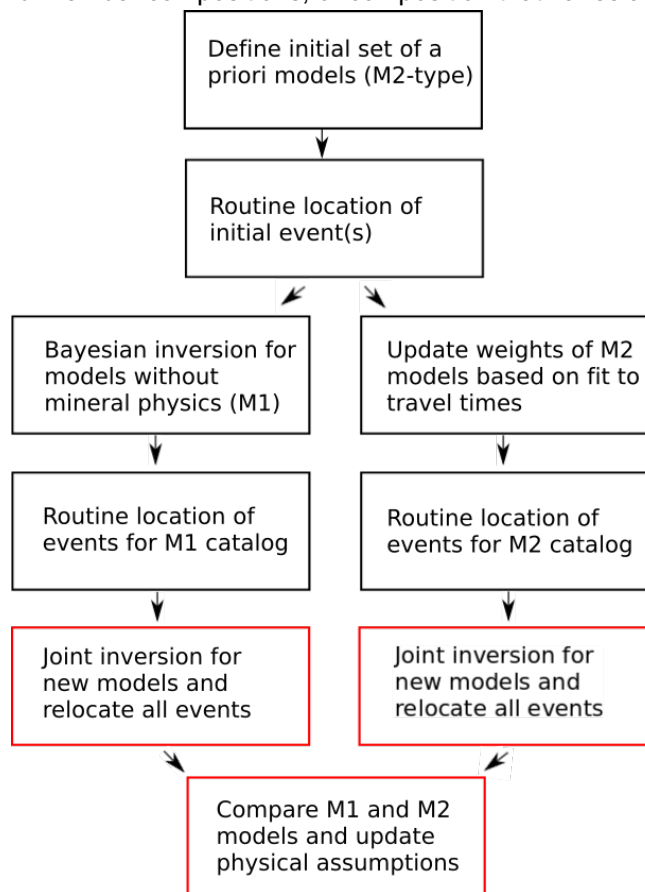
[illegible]

Define initial set of a priori models (M2-type)

Routine location of initial event(s)

Bayesian inversion for models without mineral physics (M1)

Update weights of M2 models based on fit to travel times

Routine location of events for M1 catalog

Routine location of events for M2 catalog

Joint inversion for new models and relocate all events

Joint inversion for new models and relocate all events

Compare M1 and M2 models and update physical assumptions